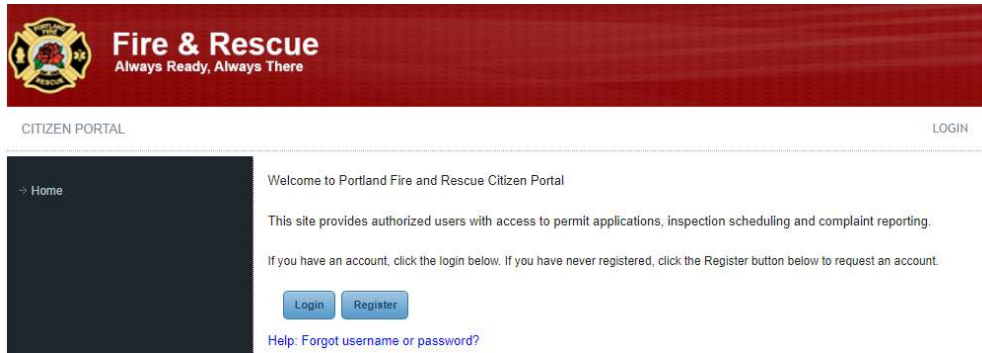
PORTLAND FIRE RESCUE

Fire & Rescue
Always Ready, Always There

CITIZEN PORTAL

LOGIN

→ Home

Welcome to Portland Fire and Rescue Citizen Portal

This site provides authorized users with access to permit applications, inspection scheduling and complaint reporting.

If you have an account, click the login below. If you have never registered, click the Register button below to request an account.

Login Register

Help: Forgot username or password?